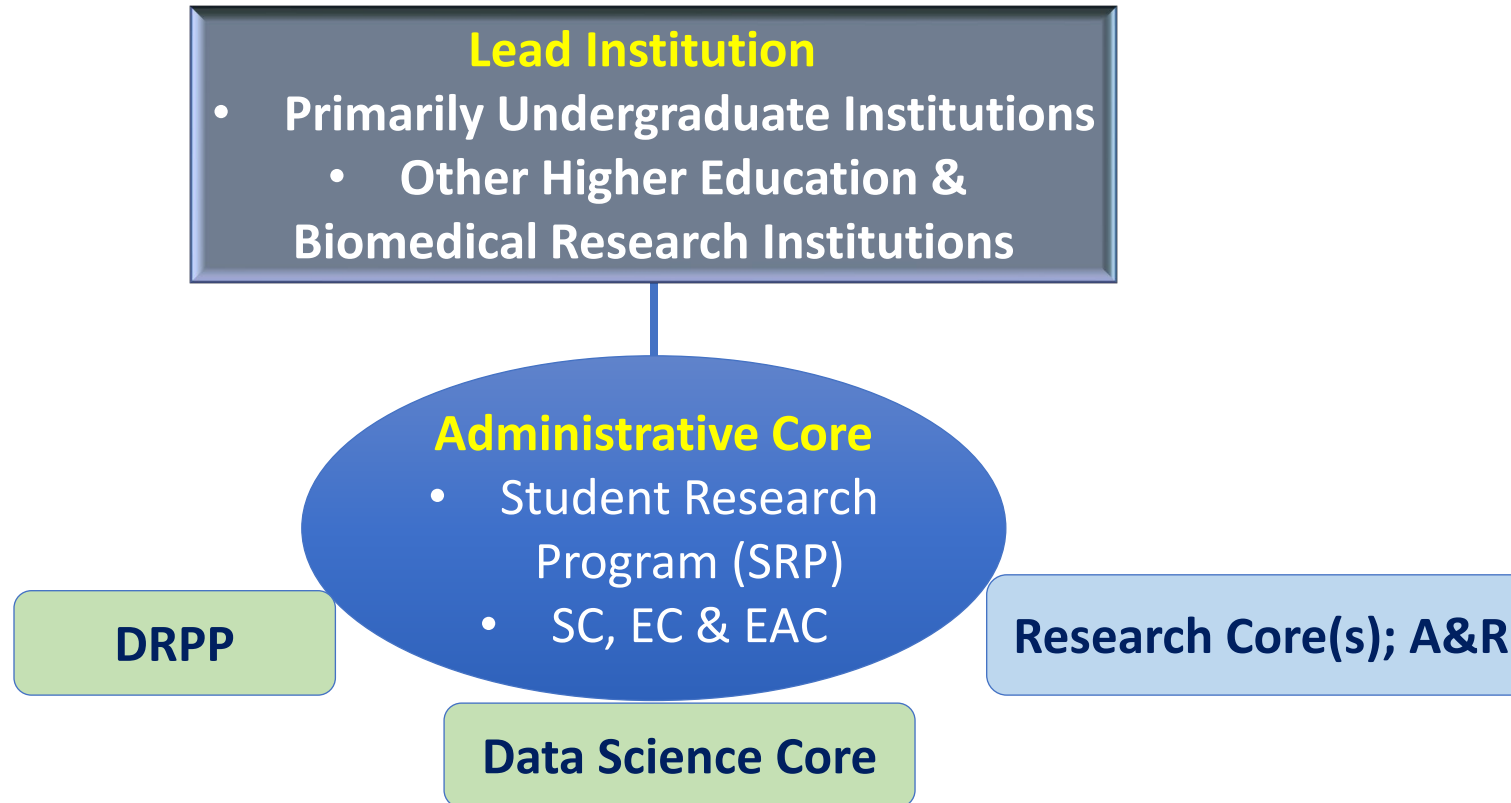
Lead Institution
• Primarily Undergraduate Institutions
• Other Higher Education & Biomedical Research Institutions

Administrative Core
• Student Research Program (SRP)
• SC, EC & EAC

DRPP

Research Core(s); A&R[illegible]

Data Science Core